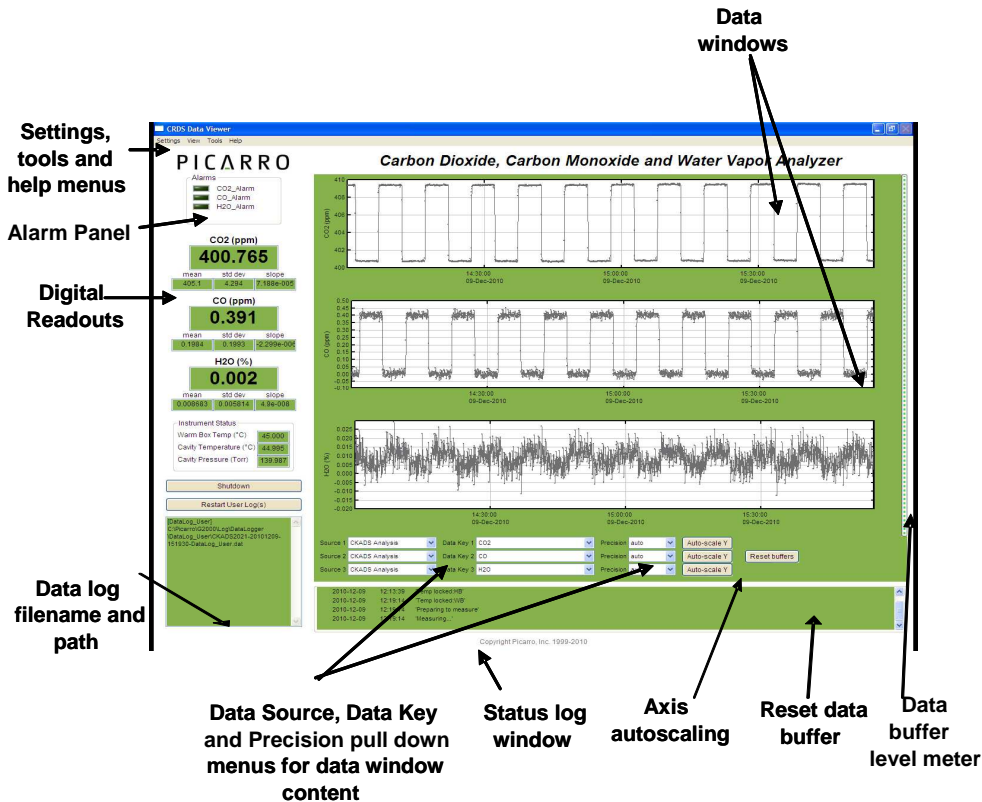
Data windows

Settings, tools and help menus

Alarm Panel

Digital Readouts

CRDS Data Viewer

Settings View Tools Help

PICARRO

Carbon Dioxide, Carbon Monoxide and Water Vapor Analyzer

Alarms
CO2_Alarm
CO_Alarm
H2O_Alarm

CO2 (ppm)
400.765
mean 405.1
std dev 4.294
slope 7.188e-005

CO (ppm)
0.391
mean 0.1984
std dev 0.1993
slope -2.299e-006

H2O (%)
0.002
mean 0.008983
std dev 0.005814
slope 4.9e-008

Instrument Status
Warm Box Temp (°C) 45.000
Cavity Temperature (°C) 44.995
Cavity Pressure (Torr) 139.987

Shutdown

Restart User Log(s)

[DataLog_User]
C:\Picarro\G2000\Log\DataLogger
\DataLog_User\CKADS2021-20101209-151930-DataLog_User.dat

CO2 (ppm)
410
408
406
404
402
400
14:30:00 09-Dec-2010
15:00:00 09-Dec-2010
15:30:00 09-Dec-2010

CO (ppm)
0.50
0.45
0.40
0.35
0.30
0.25
0.20
0.15
0.10
0.05
0.00
-0.05
-0.10
14:30:00 09-Dec-2010
15:00:00 09-Dec-2010
15:30:00 09-Dec-2010

H2O (%)
0.020
0.015
0.010
0.005
0.000
-0.005
-0.010
-0.015
-0.020
14:30:00 09-Dec-2010
15:00:00 09-Dec-2010
15:30:00 09-Dec-2010

Source 1 CKADS Analysis Data Key 1 CO2 Precision auto Auto-scale Y
Source 2 CKADS Analysis Data Key 2 CO Precision auto Auto-scale Y Reset buffers
Source 3 CKADS Analysis Data Key 3 H2O Precision auto Auto-scale Y

2010-12-09 12:13:39 'Temp locked:HB'
2010-12-09 12:19:11 'Temp locked:WB'
2010-12-09 12:19:11 'Preparing to measure'
2010-12-09 12:19:14 'Measuring...'

Copyright Picarro, Inc. 1999-2010

Data log filename and path

Data Source, Data Key and Precision pull down menus for data window content

Status log window

Axis autoscaling

Reset data buffer

Data buffer level meter